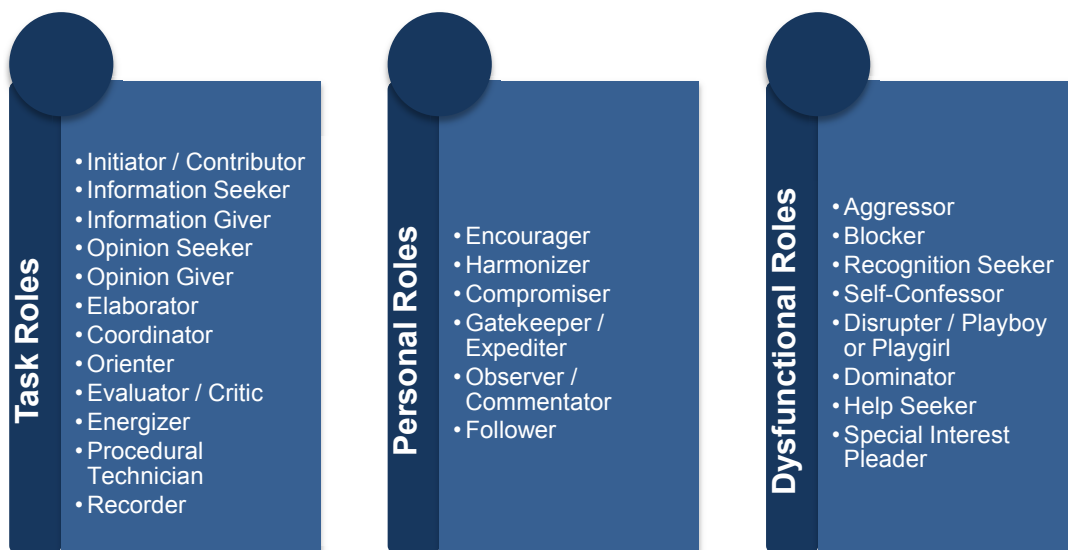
Task Roles

• Initiator / Contributor
• Information Seeker
• Information Giver
• Opinion Seeker
• Opinion Giver
• Elaborator
• Coordinator
• Orienter
• Evaluator / Critic
• Energizer
• Procedural Technician
• Recorder

Personal Roles

• Encourager
• Harmonizer
• Compromiser
• Gatekeeper / Expediter
• Observer / Commentator
• Follower

Dysfunctional Roles

• Aggressor
• Blocker
• Recognition Seeker
• Self-Confessor
• Disrupter / Playboy or Playgirl
• Dominator
• Help Seeker
• Special Interest Pleader